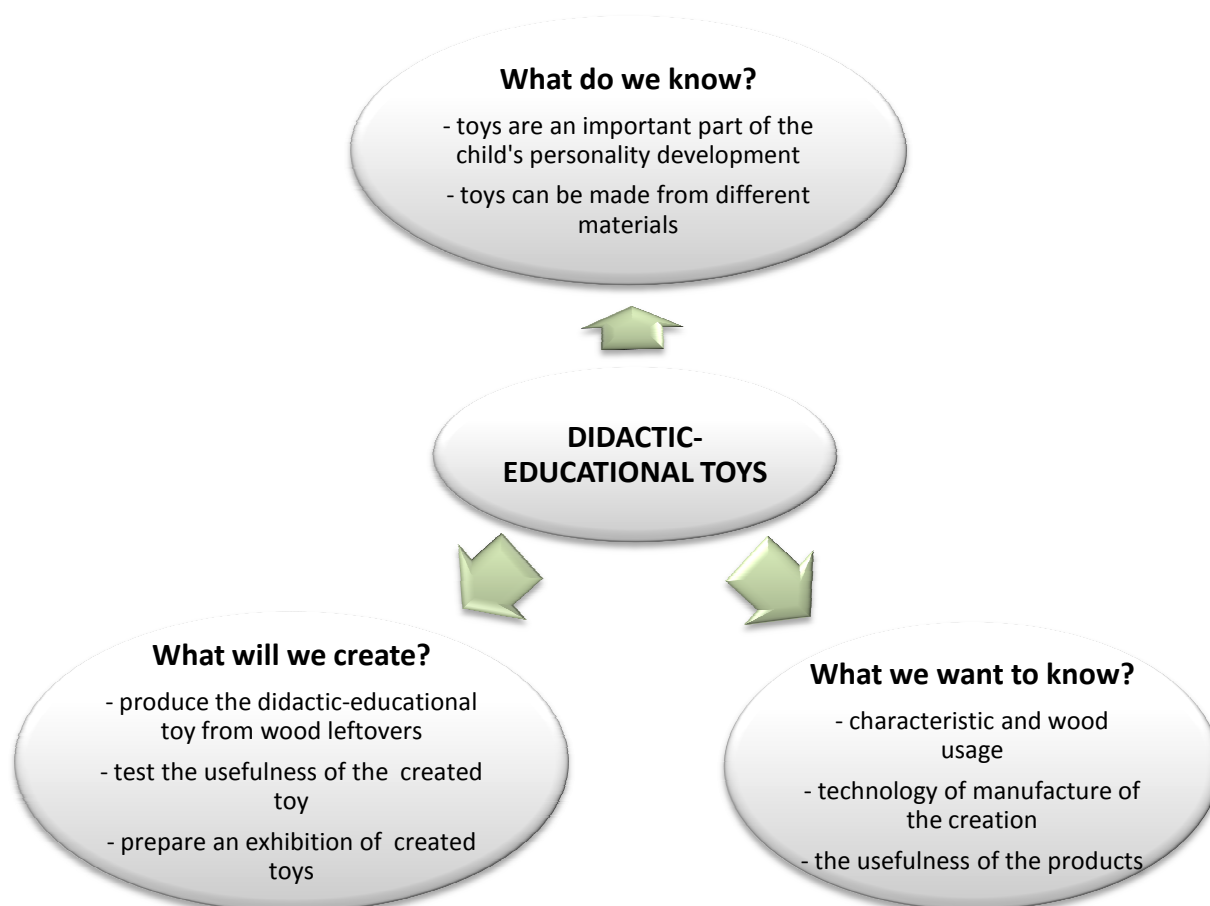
**What do we know?**

- toys are an important part of the child's personality development

- toys can be made from different materials

**DIDACTIC-EDUCATIONAL TOYS**

**What will we create?**

- produce the didactic-educational toy from wood leftovers

- test the usefulness of the created toy

- prepare an exhibition of created toys

**What we want to know?**

- characteristic and wood usage

- technology of manufacture of the creation

- the usefulness of the products